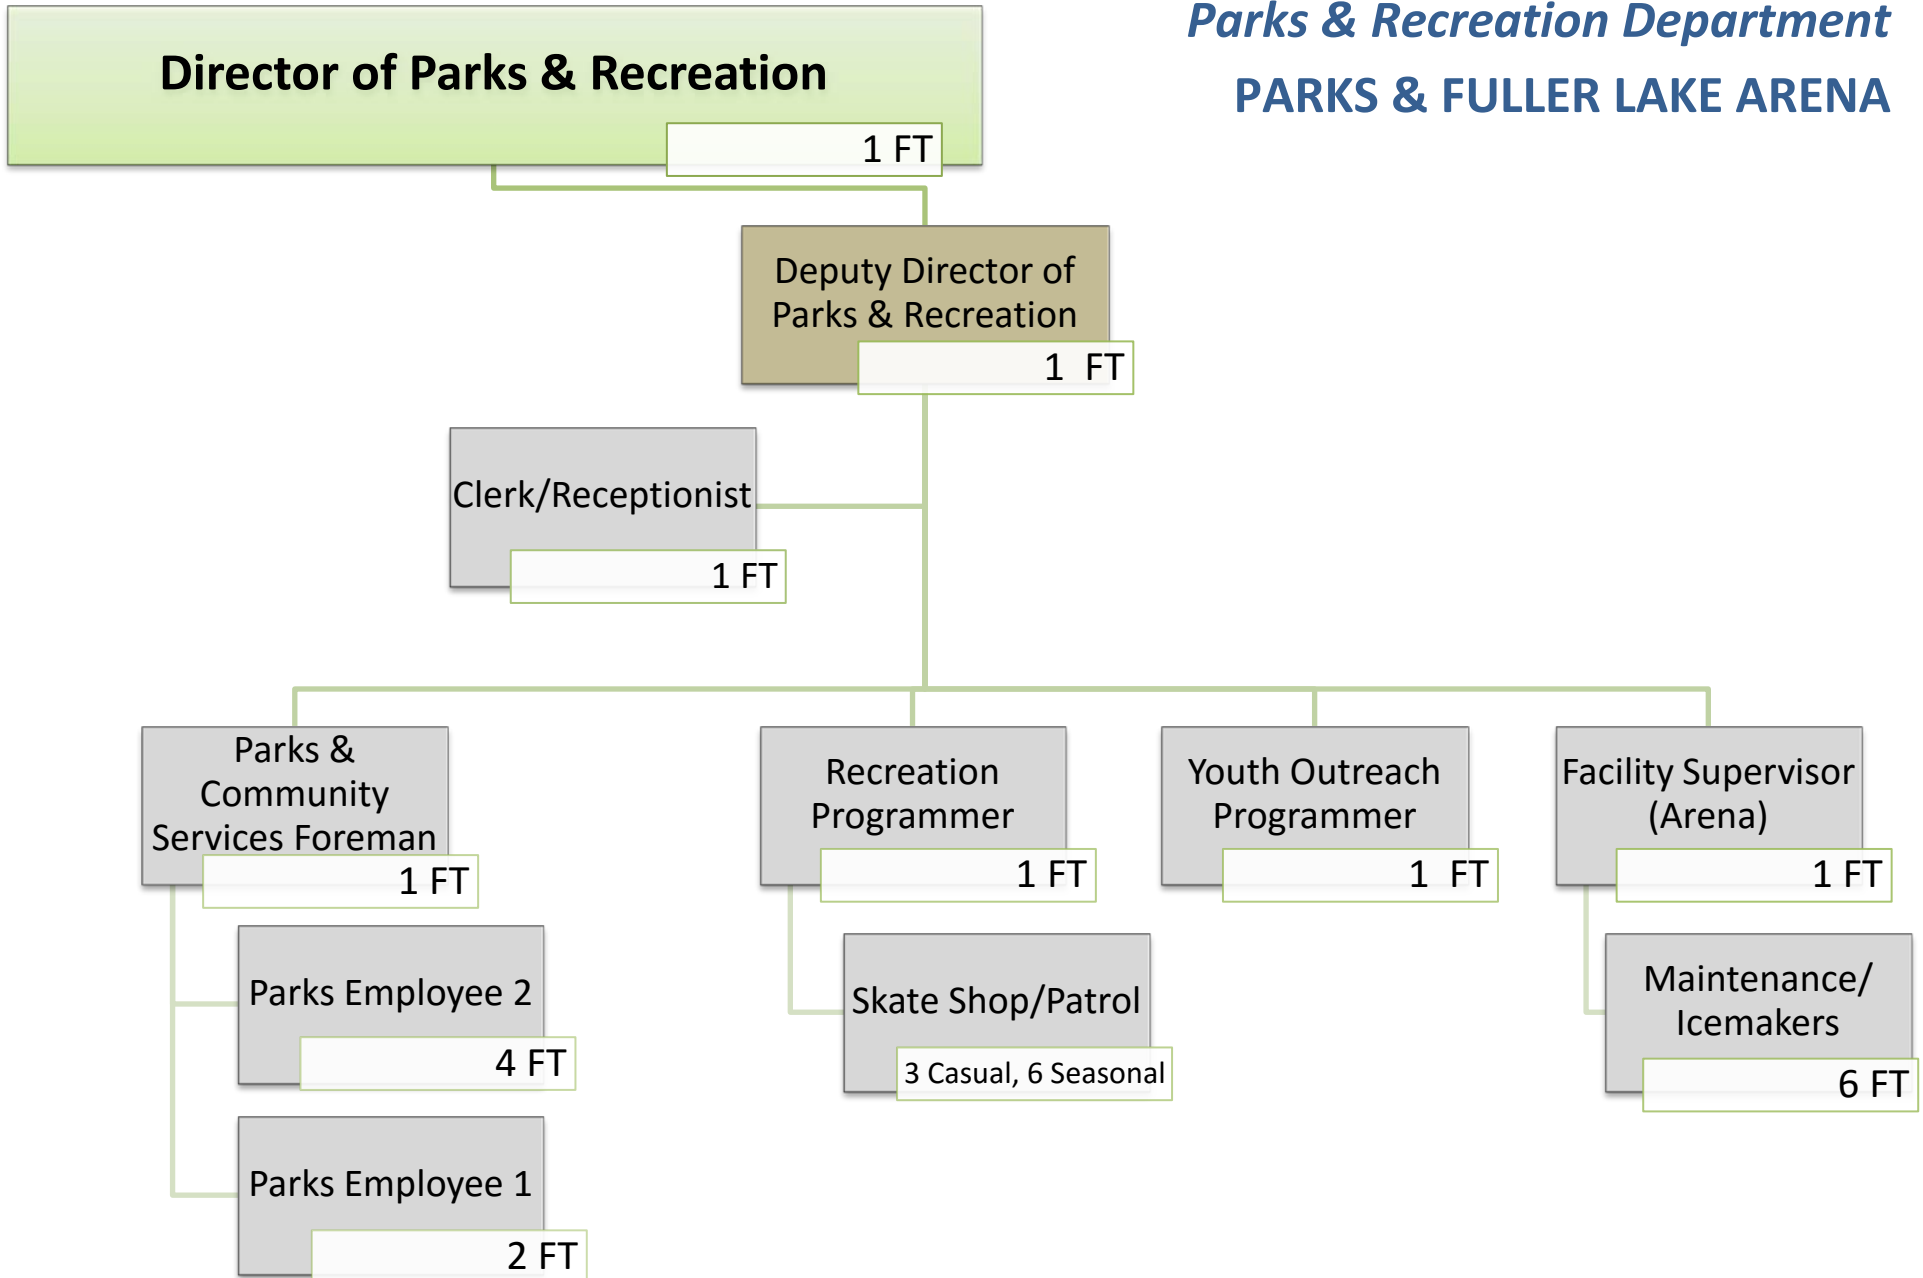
Parks & Recreation Department
PARKS & FULLER LAKE ARENA

Director of Parks & Recreation
1 FT

Deputy Director of Parks & Recreation
1 FT

Clerk/Receptionist
1 FT

Parks & Community Services Foreman
1 FT

Parks Employee 2
4 FT

Parks Employee 1
2 FT

Recreation Programmer
1 FT

Skate Shop/Patrol
3 Casual, 6 Seasonal

Youth Outreach Programmer
1 FT

Facility Supervisor (Arena)
1 FT

Maintenance/ Icemakers
6 FT